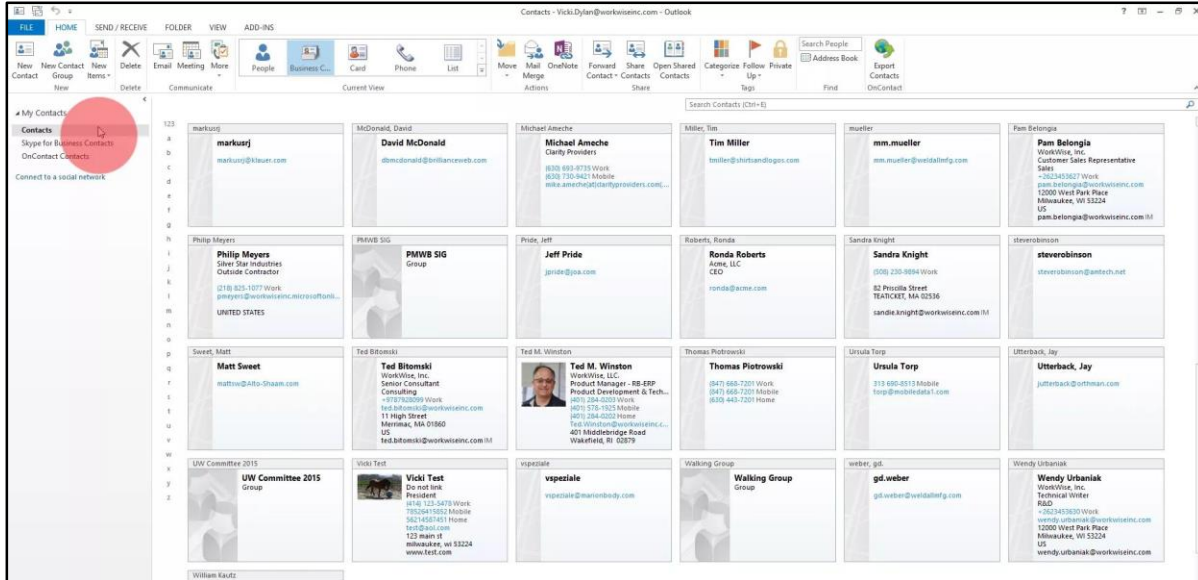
Contacts - Vicki.Dylan@workwiseinc.com - Outlook

? – ×

FILE HOME SEND / RECEIVE FOLDER VIEW ADD-INS

New Contact New Contact Group New Items Delete Email Meeting More People Business C... Card Phone List Move Mail Merge OneNote Forward Contact Share Contacts Open Shared Contacts Categorize Follow Up Private Search People Address Book Export Contacts

New Delete Communicate Current View Actions Share Tags Find OnContact

Search Contacts (Ctrl+E)

My Contacts
Contacts
Skype for Business Contacts
OnContact Contacts
Connect to a social network

123 a b c d e f g h i j k l m n o p q r s t u v w x y z

markusrj
markusrj
markusrj@klauer.com

McDonald, David
David McDonald
dbmcdonald@brillianceweb.com

Michael Ameche
Michael Ameche
Clarity Providers
(630) 693-9735 Work
(630) 730-9421 Mobile
mike.ameche(at)clarityproviders.com(...

Miller, Tim
Tim Miller
tmiller@shirtsandlogos.com

mueller
mm.mueller
mm.mueller@weldallmfg.com

Pam Belongia
Pam Belongia
WorkWise, Inc.
Customer Sales Representative
Sales
+2623453627 Work
pam.belongia@workwiseinc.com
12000 West Park Place
Milwaukee, WI 53224
US
pam.belongia@workwiseinc.com IM

Philip Meyers
Philip Meyers
Silver Star Industries
Outside Contractor
(218) 825-1077 Work
pmeyers@workwiseinc.microsoftonli...
UNITED STATES

PMWB SIG
PMWB SIG
Group

Pride, Jeff
Jeff Pride
jpride@joa.com

Roberts, Ronda
Ronda Roberts
Acme, LLC
CEO
ronda@acme.com

Sandra Knight
Sandra Knight
(508) 230-9894 Work
82 Priscilla Street
TEATICKET, MA 02536
sandie.knight@workwiseinc.com IM

steverobinson
steverobinson
steverobinson@amtech.net

Sweet, Matt
Matt Sweet
mattsw@Alto-Shaam.com

Ted Bitomski
Ted Bitomski
WorkWise, Inc.
Senior Consultant
Consulting
+9787928099 Work
ted.bitomski@workwiseinc.com
11 High Street
Merrimac, MA 01860
US
ted.bitomski@workwiseinc.com IM

Ted M. Winston
Ted M. Winston
WorkWise, LLC.
Product Manager - RB-ERP
Product Development & Tech...
(401) 284-0203 Work
(401) 578-1925 Mobile
(401) 284-0202 Home
Ted.Winston@workwiseinc.c...
401 Middlebridge Road
Wakefield, RI 02879

Thomas Piotrowski
Thomas Piotrowski
(847) 668-7201 Work
(847) 668-7201 Mobile
(630) 443-7201 Home

Ursula Torp
Ursula Torp
313 690-8513 Mobile
torp@mobiledata1.com

Utterback, Jay
Utterback, Jay
jutterback@orthman.com

UW Committee 2015
UW Committee 2015
Group

Vicki Test
Vicki Test
Do not link
President
(414) 123-5478 Work
78526415852 Mobile
56214587451 Home
test@aol.com
123 main st
milwaukee, wi 53224
www.test.com

vspeziale
vspeziale
vspeziale@marionbody.com

Walking Group
Walking Group
Group

weber, gd.
gd.weber
gd.weber@weldallmfg.com

Wendy Urbaniak
Wendy Urbaniak
WorkWise, Inc.
Technical Writer
R&D
+2623453630 Work
wendy.urbaniak@workwiseinc.com
12000 West Park Place
Milwaukee, WI 53224
US
wendy.urbaniak@workwiseinc.com

William Kautz